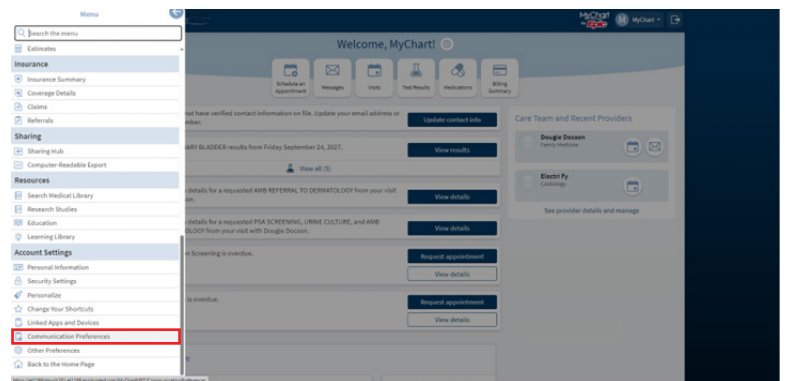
Menu

Search the menu

Estimates

Insurance

Insurance Summary

Coverage Details

Claims

Referrals

Sharing

Sharing Hub

Computer-Readable Export

Resources

Search Medical Library

Research Studies

Education

Learning Library

Account Settings

Personal Information

Security Settings

Personalize

Change Your Shortcuts

Linked Apps and Devices

Communication Preferences

Other Preferences

Back to the Home Page

MyChart

MyChart

Welcome, MyChart!

Schedule an Appointment

Messages

Visits

Test Results

Medications

Billing Summary

not have verified contact information on file. Update your email address or mber.

Update contact info

ARY BLADDER results from Friday September 24, 2027.

View results

View all (5)

details for a requested AMB REFERRAL TO DERMATOLOGY from your visit on.

View details

details for a requested PSA SCREENING, URINE CULTURE, and AMB LOGY from your visit with Dougie Docson.

View details

n Screening is overdue.

Request appointment

View details

is overdue.

Request appointment

View details

Care Team and Recent Providers

Dougie Docson
Family Medicine

Electri Fy
Cardiology

See provider details and manage